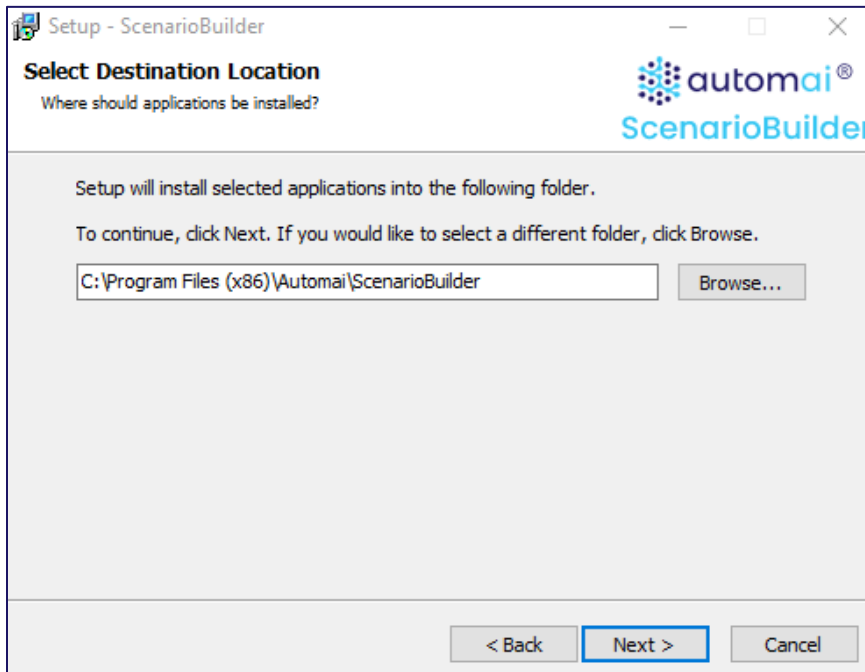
Setup - ScenarioBuilder

Select Destination Location
Where should applications be installed?

automai®
ScenarioBuilder

Setup will install selected applications into the following folder.

To continue, click Next. If you would like to select a different folder, click Browse.

C:\Program Files (x86)\Automai\ScenarioBuilder

Browse...

< Back
Next >
Cancel